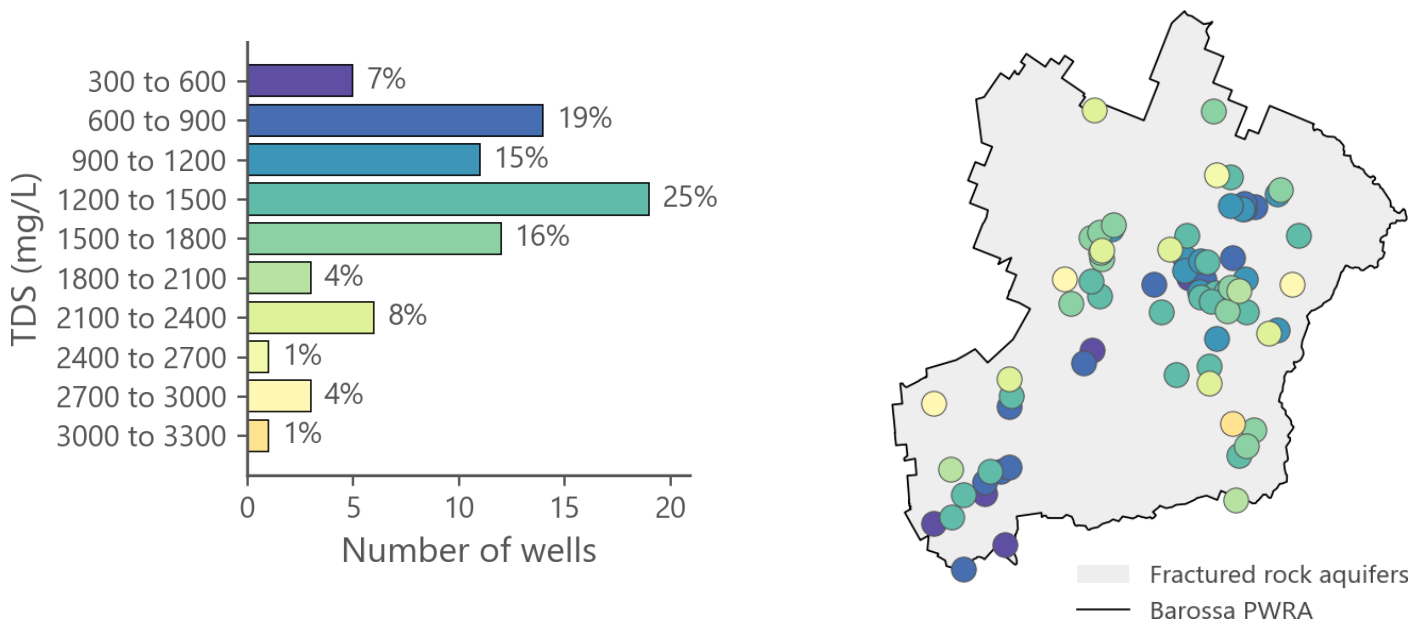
TDS (mg/L)

300 to 600
600 to 900
900 to 1200
1200 to 1500
1500 to 1800
1800 to 2100
2100 to 2400
2400 to 2700
2700 to 3000
3000 to 3300

7%
19%
15%
25%
16%
4%
8%
1%
4%
1%

0
5
10
15
20

Number of wells

Fractured rock aquifers
Barossa PWRA